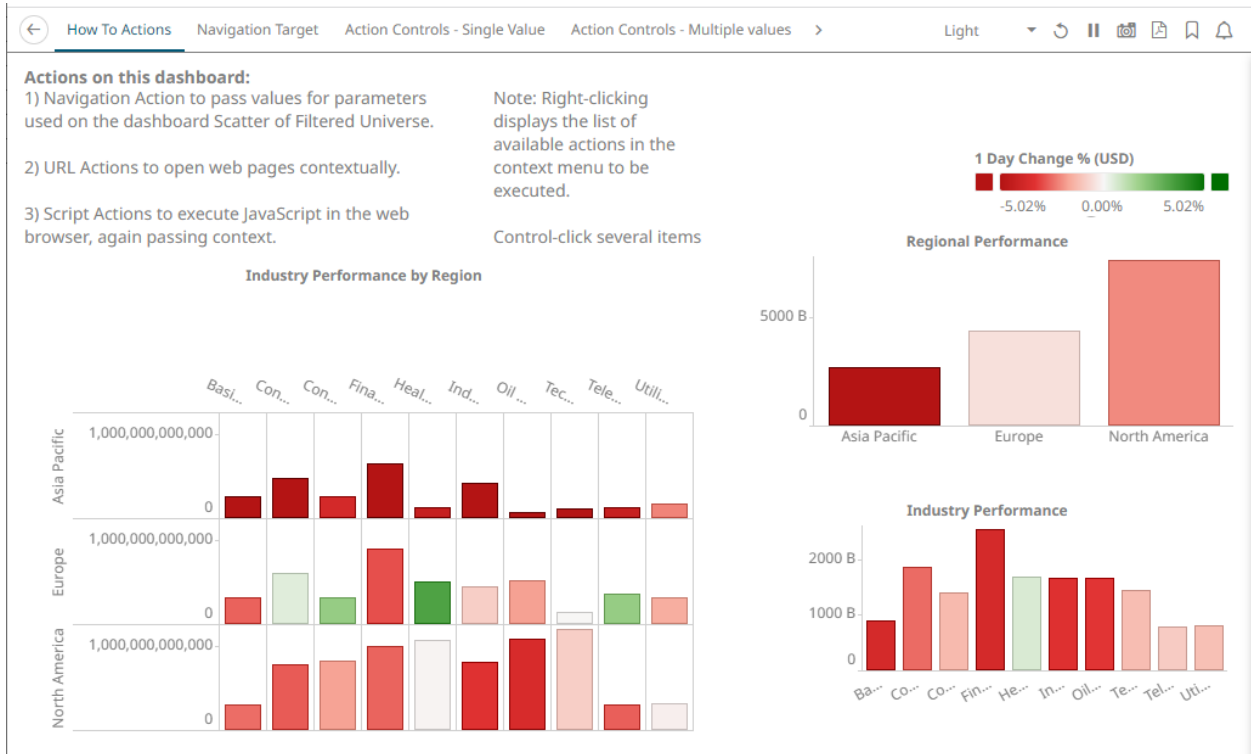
How To Actions | Navigation Target | Action Controls - Single Value | Action Controls - Multiple values | > | Light

Actions on this dashboard:
1) Navigation Action to pass values for parameters used on the dashboard Scatter of Filtered Universe.

2) URL Actions to open web pages contextually.

3) Script Actions to execute JavaScript in the web browser, again passing context.

Note: Right-clicking displays the list of available actions in the context menu to be executed.

Control-click several items

1 Day Change % (USD)
-5.02% 0.00% 5.02%

Industry Performance by Region

Basi... Con... Con... Fina... Heal... Ind... Oil ... Tec... Tele... Utili...

Asia Pacific
1,000,000,000,000
0

Europe
1,000,000,000,000
0

North America
1,000,000,000,000
0

Regional Performance
5000 B
0
Asia Pacific Europe North America

Industry Performance
2000 B
1000 B
0
Ba... Co... Co... Fin... He... In... Oil... Te... Tel... Uti...